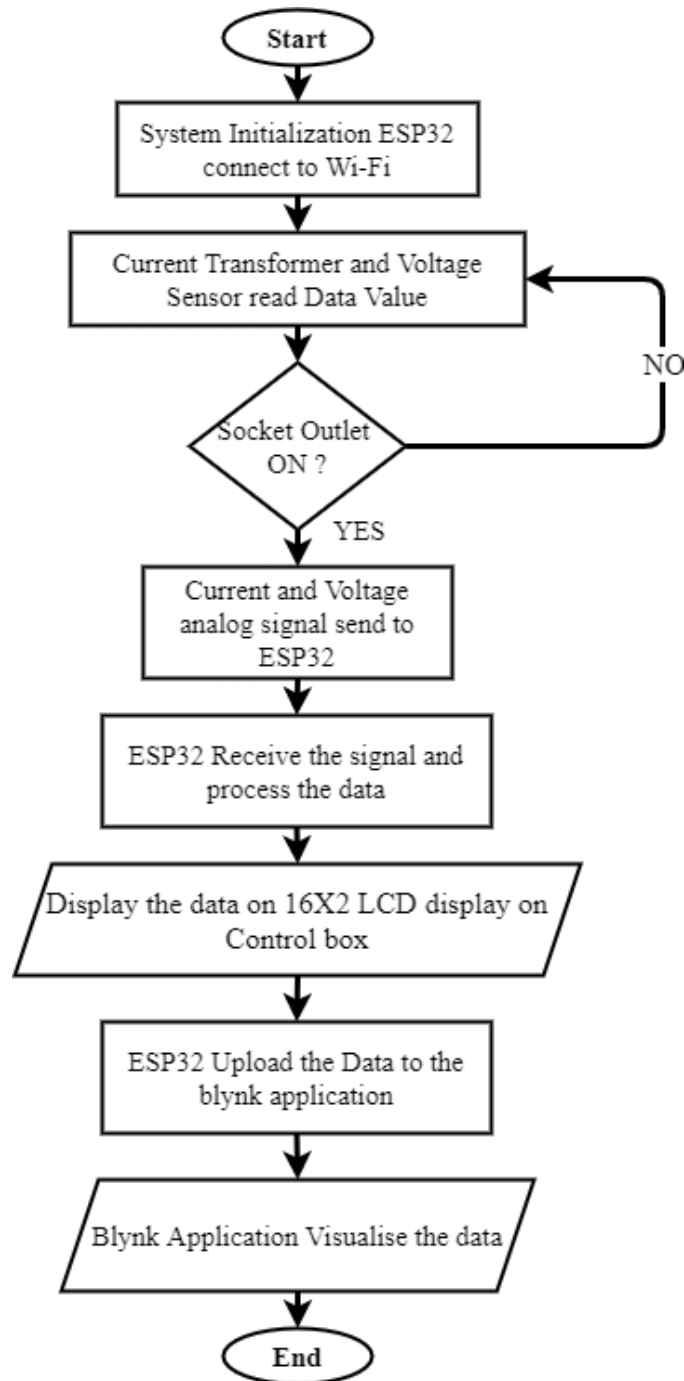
Start

System Initialization ESP32 connect to Wi-Fi

Current Transformer and Voltage Sensor read Data Value

NO

Socket Outlet ON ?

YES

Current and Voltage analog signal send to ESP32

ESP32 Receive the signal and process the data

Display the data on 16X2 LCD display on Control box

ESP32 Upload the Data to the blynk application

Blynk Application Visualise the data

End